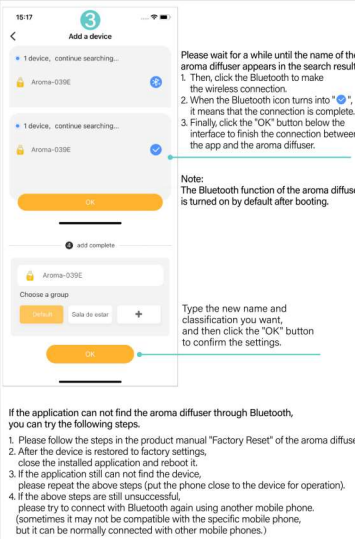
15:17

3

Add a device

1 device, continue searching...

Aroma-039E

1 device, continue searching...

Aroma-039E

OK

4 add complete

Aroma-039E

Choose a group

Default

Sala de estar

+

OK

Please wait for a while until the name of the aroma diffuser appears in the search result

1. Then, click the Bluetooth to make the wireless connection.

2. When the Bluetooth icon turns into "", it means that the connection is complete.

3. Finally, click the "OK" button below the interface to finish the connection between the app and the aroma diffuser.

Note:
The Bluetooth function of the aroma diffuse is turned on by default after booting.

Type the new name and classification you want, and then click the "OK" button to confirm the settings.

If the application can not find the aroma diffuser through Bluetooth, you can try the following steps.

1. Please follow the steps in the product manual "Factory Reset" of the aroma diffuse

2. After the device is restored to factory settings, close the installed application and reboot it.

3. If the application still can not find the device, please repeat the above steps (put the phone close to the device for operation).

4. If the above steps are still unsuccessful, please try to connect with Bluetooth again using another mobile phone. (sometimes it may not be compatible with the specific mobile phone, but it can be normally connected with other mobile phones.)